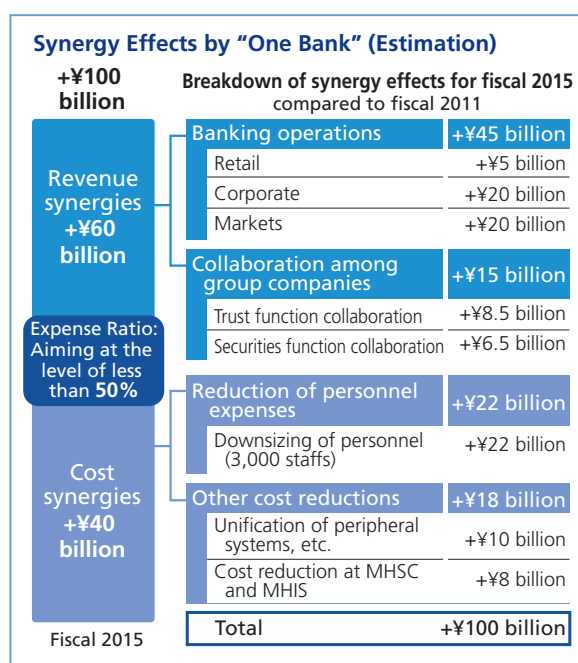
Synergy Effects by "One Bank" (Estimation)

+¥100 billion

Revenue synergies +¥60 billion

Expense Ratio: Aiming at the level of less than 50%

Cost synergies +¥40 billion

Fiscal 2015

Breakdown of synergy effects for fiscal 2015 compared to fiscal 2011

| | |
|---|---|
| Banking operations | +¥45 billion |
| Retail | +¥5 billion |
| Corporate | +¥20 billion |
| Markets | +¥20 billion |
| Collaboration among group companies | +¥15 billion |
| Trust function collaboration | +¥8.5 billion |
| Securities function collaboration | +¥6.5 billion |
| Reduction of personnel expenses | +¥22 billion |
| Downsizing of personnel (3,000 staffs) | +¥22 billion |
| Other cost reductions | +¥18 billion |
| Unification of peripheral systems, etc. | +¥10 billion |
| Cost reduction at MHSC and MHIS | +¥8 billion |
| Total | +¥100 billion |